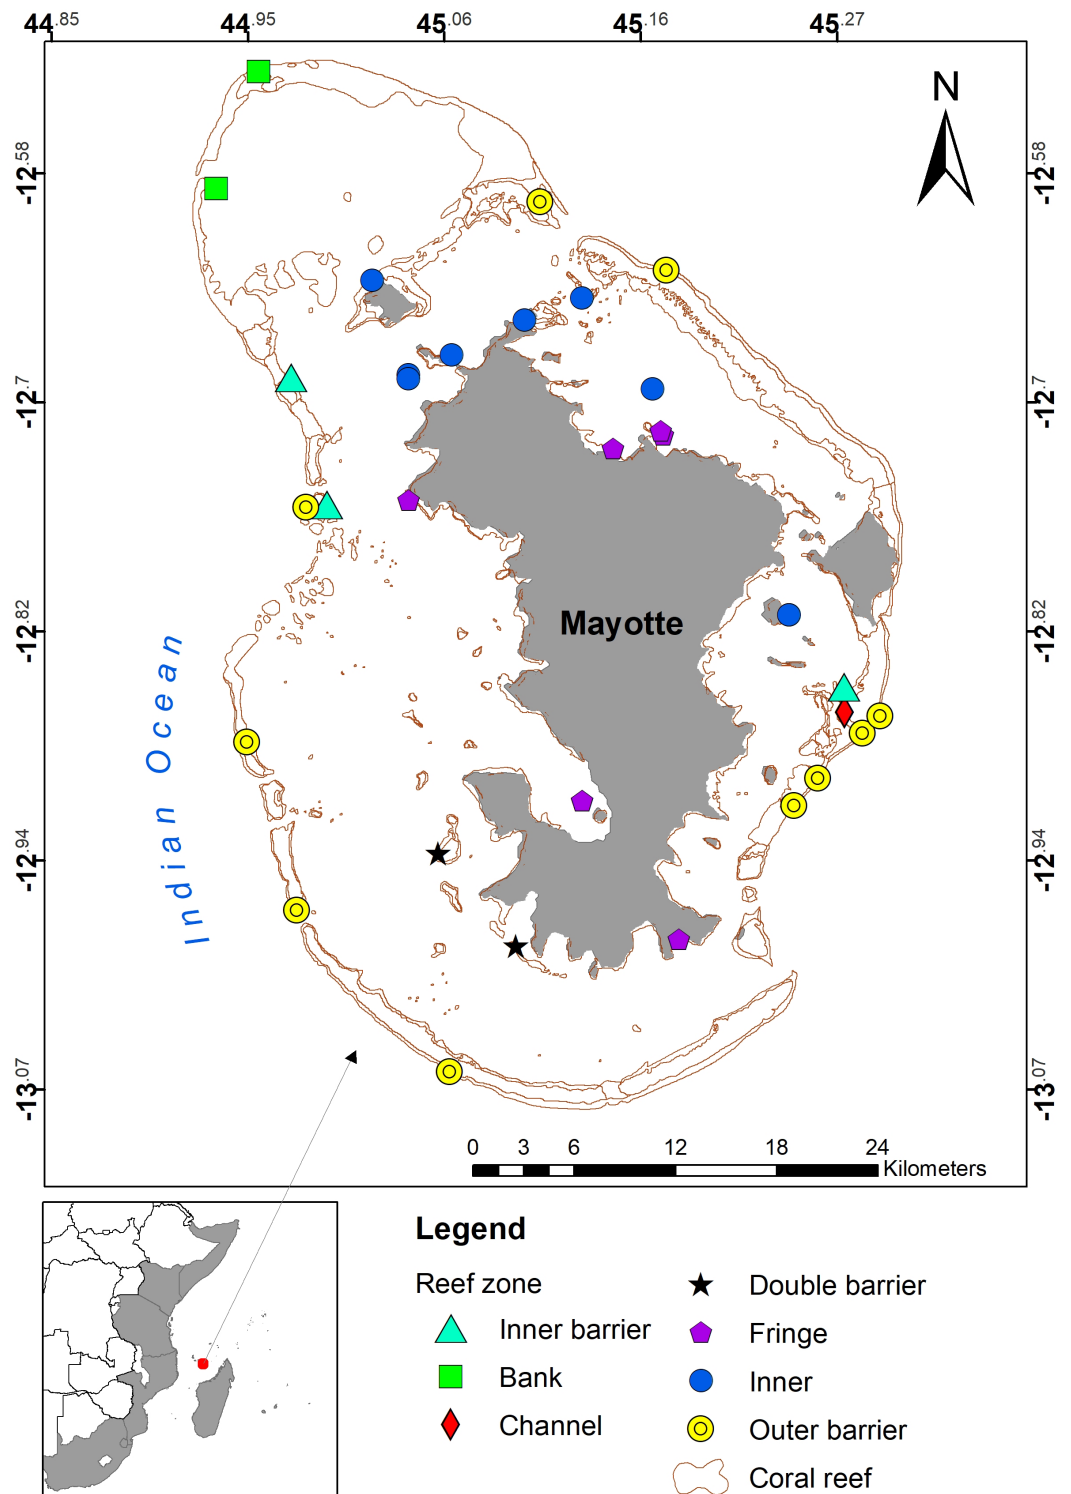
$44^{.85}$ $44^{.95}$ $45^{.06}$ $45^{.16}$ $45^{.27}$

N

$-12^{.58}$ $-12^{.7}$ $-12^{.82}$ $-12^{.94}$ $-13^{.07}$

$-12^{.58}$ $-12^{.7}$ $-12^{.82}$ $-12^{.94}$ $-13^{.07}$

Mayotte

Indian Ocean

0 3 6 12 18 24 Kilometers

Legend

Reef zone

Inner barrier

Bank

Channel

Double barrier

Fringe

Inner

Outer barrier

Coral reef